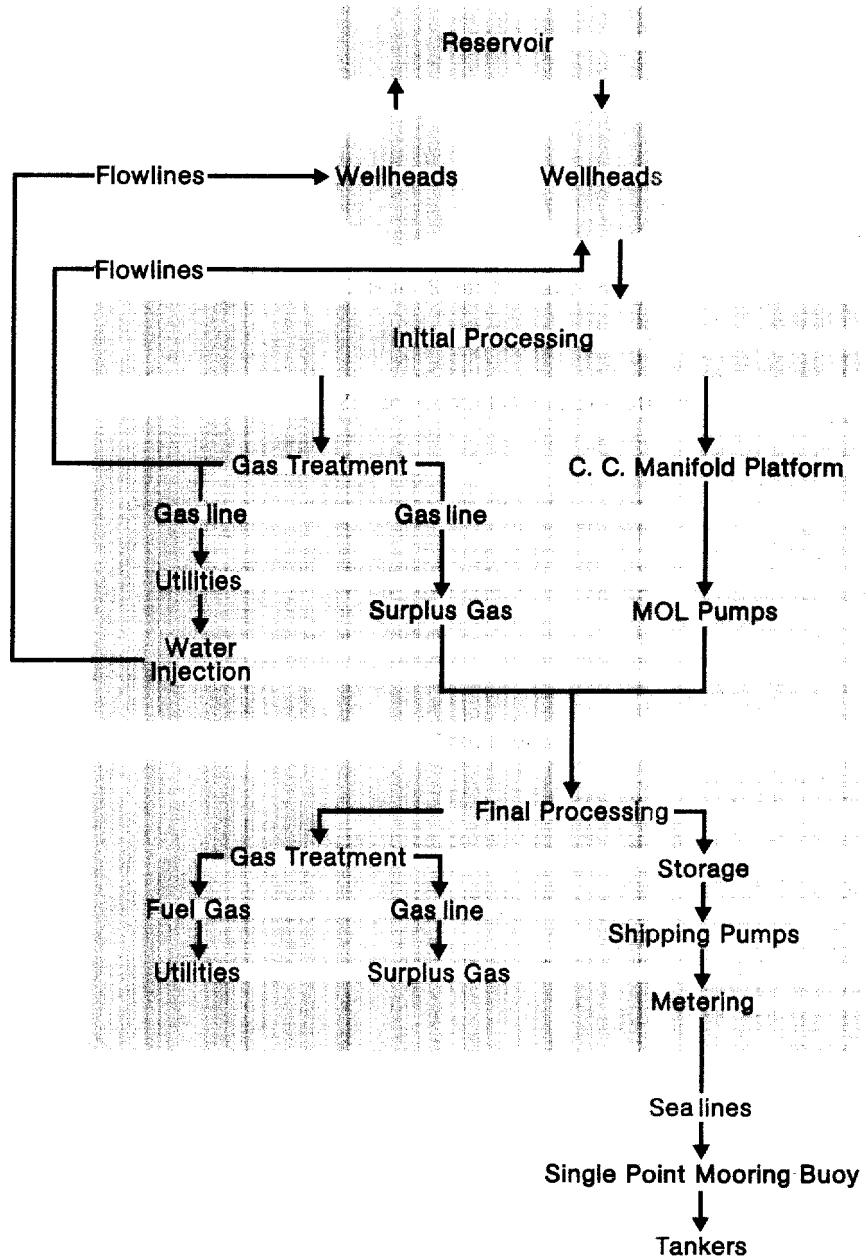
Reservoir

Flowlines Wellheads Wellheads

Flowlines

Initial Processing

Gas Treatment

C. C. Manifold Platform

Gas line

Gas line

Utilities

Surplus Gas

MOL Pumps

Water Injection

Final Processing

Gas Treatment

Storage

Fuel Gas

Gas line

Shipping Pumps

Utilities

Surplus Gas

Metering

Sea lines

Single Point Mooring Buoy

Tankers